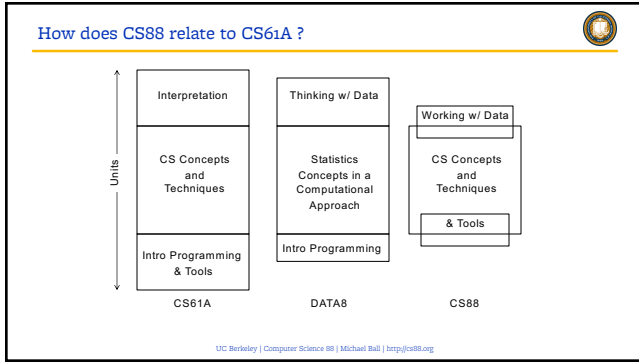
How does CS88 relate to CS61A ?

Units

Interpretation

CS Concepts and Techniques

Intro Programming & Tools

CS61A

Thinking w/ Data

Statistics Concepts in a Computational Approach

Intro Programming

DATA8

Working w/ Data

CS Concepts and Techniques

& Tools

CS88

UC Berkeley | Computer Science 88 | Michael Ball | http://cs88.org